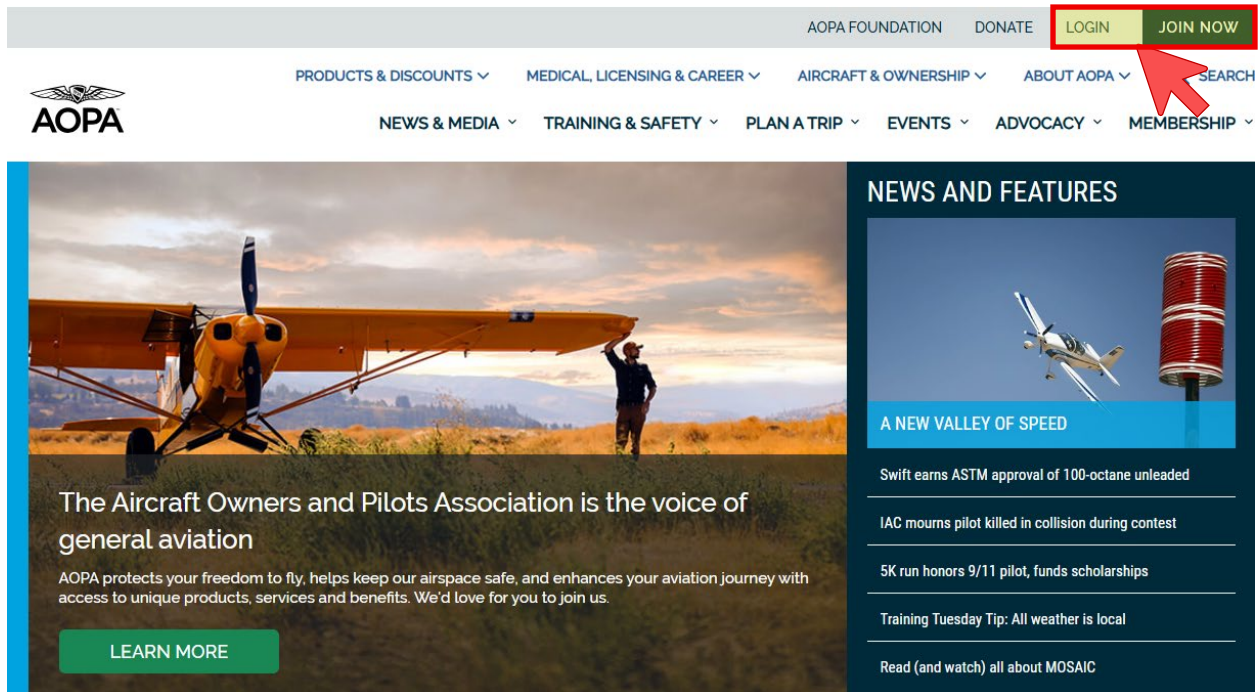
AOPA FOUNDATION DONATE LOGIN JOIN NOW

AOPA

PRODUCTS & DISCOUNTS MEDICAL, LICENSING & CAREER AIRCRAFT & OWNERSHIP ABOUT AOPA SEARCH

NEWS & MEDIA TRAINING & SAFETY PLAN A TRIP EVENTS ADVOCACY MEMBERSHIP

The Aircraft Owners and Pilots Association is the voice of general aviation

AOPA protects your freedom to fly, helps keep our airspace safe, and enhances your aviation journey with access to unique products, services and benefits. We'd love for you to join us.

LEARN MORE

NEWS AND FEATURES

A NEW VALLEY OF SPEED

Swift earns ASTM approval of 100-octane unleaded

IAC mourns pilot killed in collision during contest

5K run honors 9/11 pilot, funds scholarships

Training Tuesday Tip: All weather is local

Read (and watch) all about MOSAIC